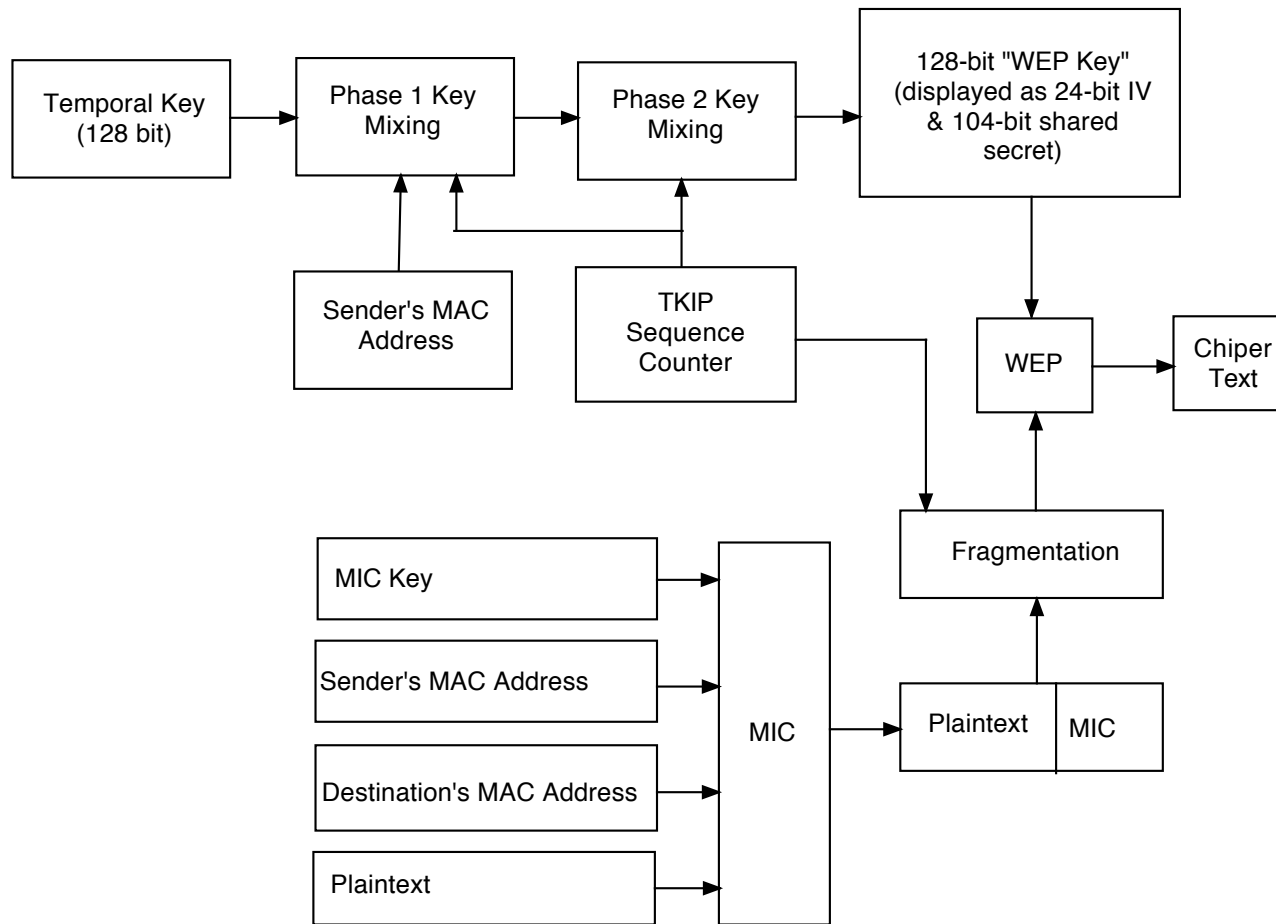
Temporal Key (128 bit)

Phase 1 Key Mixing

Phase 2 Key Mixing

128-bit "WEP Key" (displayed as 24-bit IV & 104-bit shared secret)

Sender's MAC Address

TKIP Sequence Counter

WEP

Chiper Text

Fragmentation

MIC Key

Sender's MAC Address

Destination's MAC Address

Plaintext

MIC

Plaintext

MIC